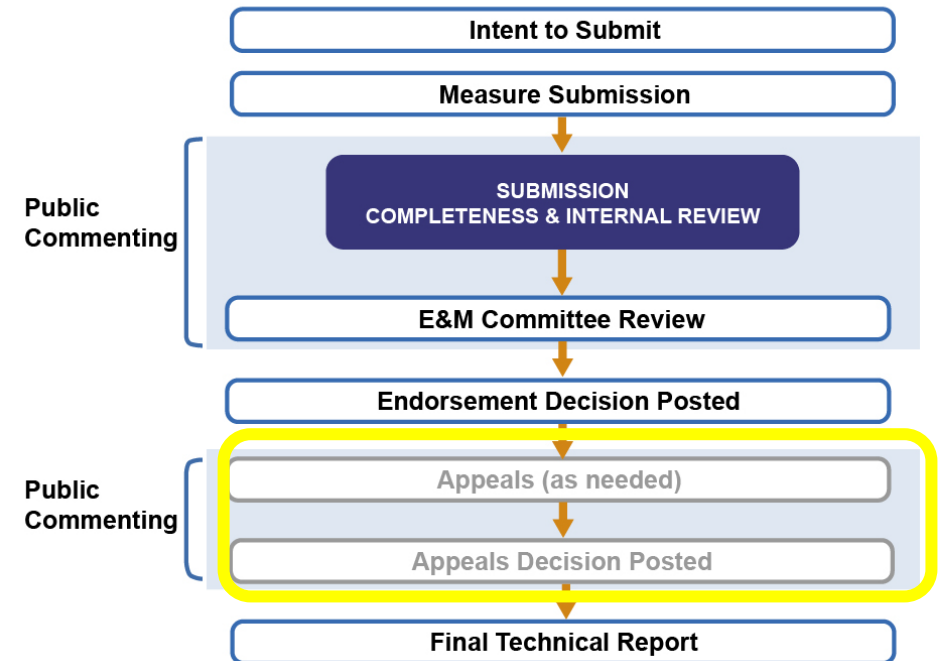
Intent to Submit

Measure Submission

Public Commenting

SUBMISSION
COMPLETENESS & INTERNAL REVIEW

E&M Committee Review

Endorsement Decision Posted

Public Commenting

Appeals (as needed)

Appeals Decision Posted

Final Technical Report